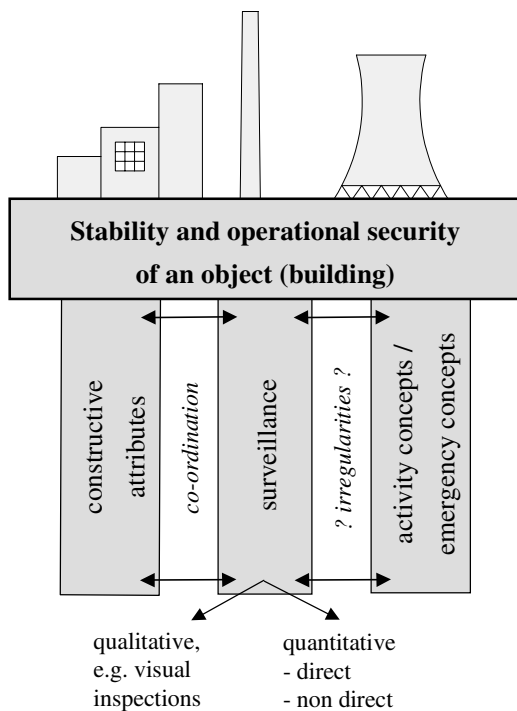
Stability and operational security of an object (building)

constructive attributes

co-ordination

surveillance

? irregularities ?

activity concepts / emergency concepts

qualitative, e.g. visual inspections

quantitative
- direct
- non direct